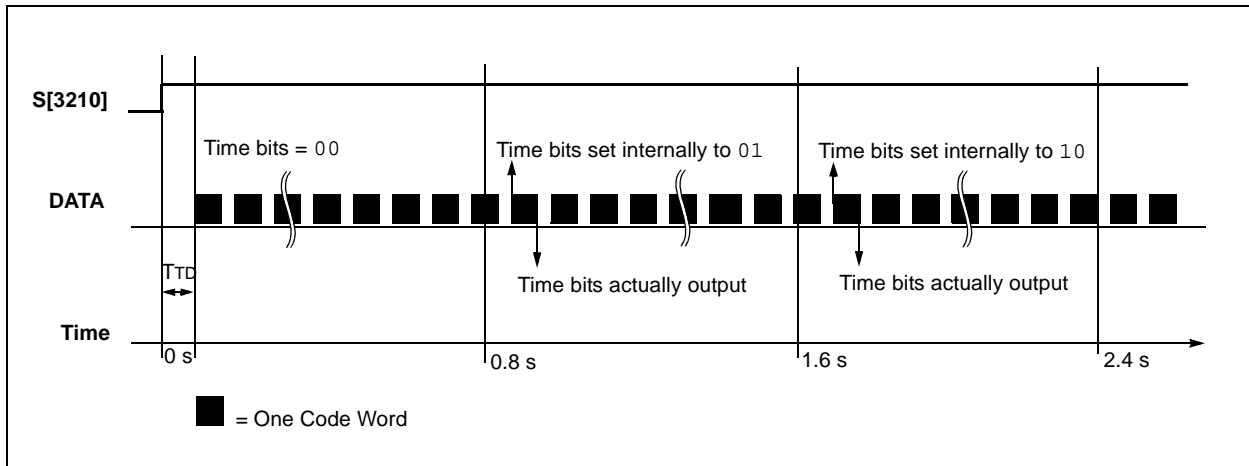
S[3210]

Time bits = 00

Time bits set internally to 01

Time bits set internally to 10

DATA

TTD

Time bits actually output

Time bits actually output

Time

0 s

0.8 s

1.6 s

2.4 s

= One Code Word